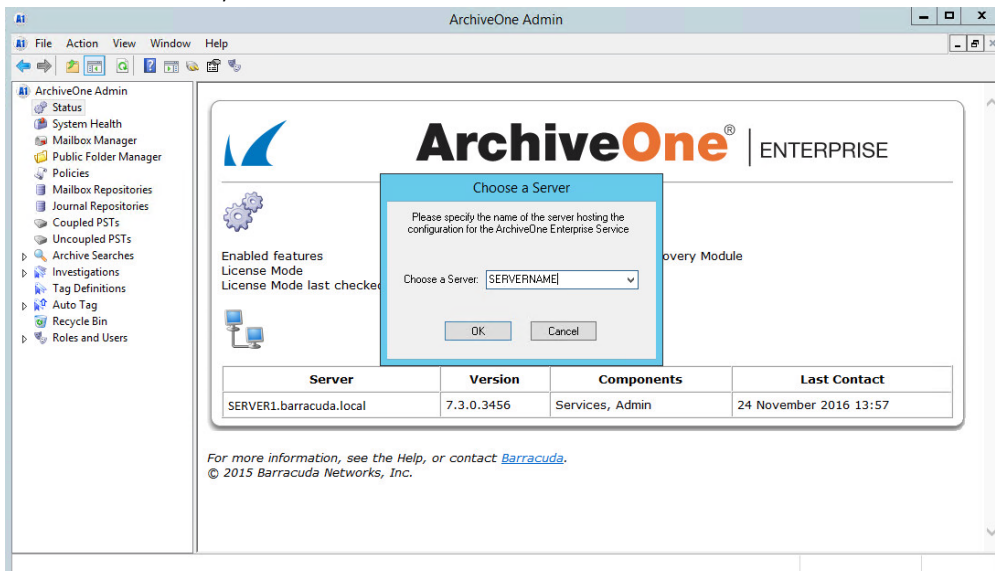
ArchiveOne Admin

File Action View Window Help

ArchiveOne Admin
Status
System Health
Mailbox Manager
Public Folder Manager
Policies
Mailbox Repositories
Journal Repositories
Coupled PSTs
Uncoupled PSTs
Archive Searches
Investigations
Tag Definitions
Auto Tag
Recycle Bin
Roles and Users

ArchiveOne® | ENTERPRISE

Enabled features
License Mode
License Mode last checke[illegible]

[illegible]overy Module

Choose a Server

Please specify the name of the server hosting the configuration for the ArchiveOne Enterprise Service

Choose a Server: SERVERNAME

OK Cancel

| Server | Version | Components | Last Contact |
|---|---|---|---|
| SERVER1.barracuda.local | 7.3.0.3456 | Services, Admin | 24 November 2016 13:57 |

For more information, see the Help, or contact Barracuda.
© 2015 Barracuda Networks, Inc.